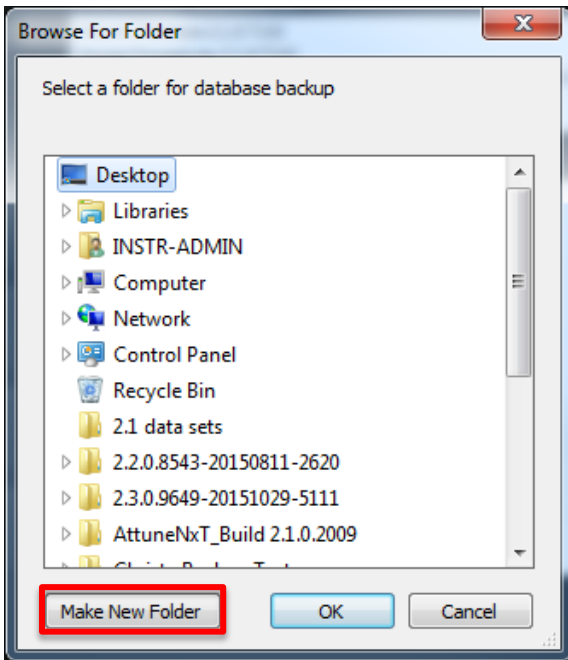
Browse For Folder

Select a folder for database backup

Desktop
Libraries
INSTR-ADMIN
Computer
Network
Control Panel
Recycle Bin
2.1 data sets
2.2.0.8543-20150811-2620
2.3.0.9649-20151029-5111
AttuneNxT_Build 2.1.0.2009
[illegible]

Make New Folder
OK
Cancel